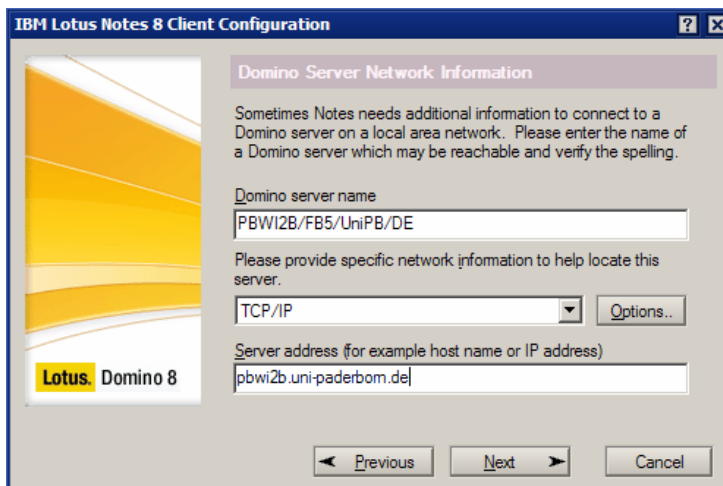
IBM Lotus Notes 8 Client Configuration

Lotus. Domino 8

Domino Server Network Information

Sometimes Notes needs additional information to connect to a Domino server on a local area network. Please enter the name of a Domino server which may be reachable and verify the spelling.

Domino server name

PBWI2B/FB5/UniPB/DE

Please provide specific network information to help locate this server.

TCP/IP

Options..

Server address (for example host name or IP address)

pbwi2b.uni-paderborn.de

Previous

Next

Cancel